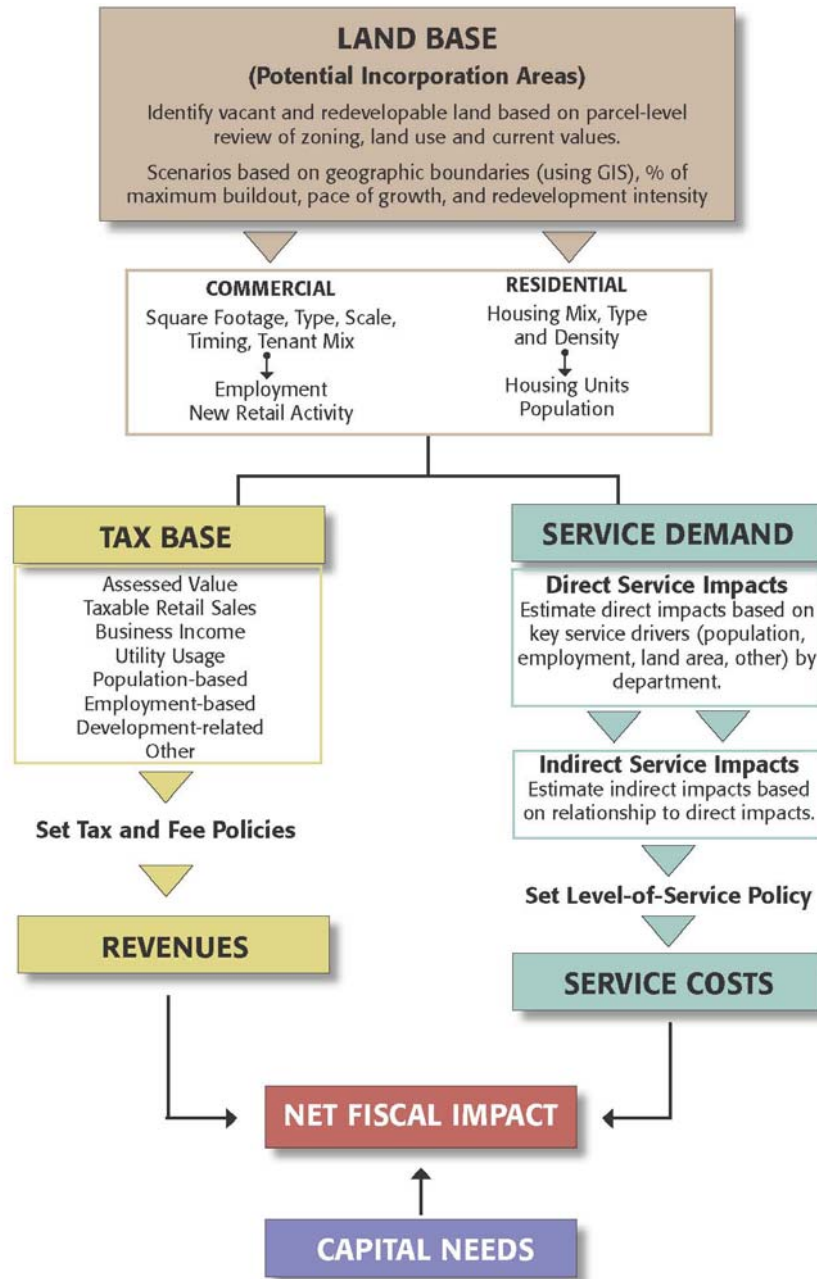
LAND BASE
(Potential Incorporation Areas)

Identify vacant and redevelopable land based on parcel-level review of zoning, land use and current values.

Scenarios based on geographic boundaries (using GIS), % of maximum buildout, pace of growth, and redevelopment intensity

COMMERCIAL
Square Footage, Type, Scale, Timing, Tenant Mix
Employment
New Retail Activity

RESIDENTIAL
Housing Mix, Type and Density
Housing Units
Population

TAX BASE
Assessed Value
Taxable Retail Sales
Business Income
Utility Usage
Population-based
Employment-based
Development-related
Other

Set Tax and Fee Policies

REVENUES

SERVICE DEMAND
Direct Service Impacts
Estimate direct impacts based on key service drivers (population, employment, land area, other) by department.

Indirect Service Impacts
Estimate indirect impacts based on relationship to direct impacts.

Set Level-of-Service Policy

SERVICE COSTS

NET FISCAL IMPACT

CAPITAL NEEDS